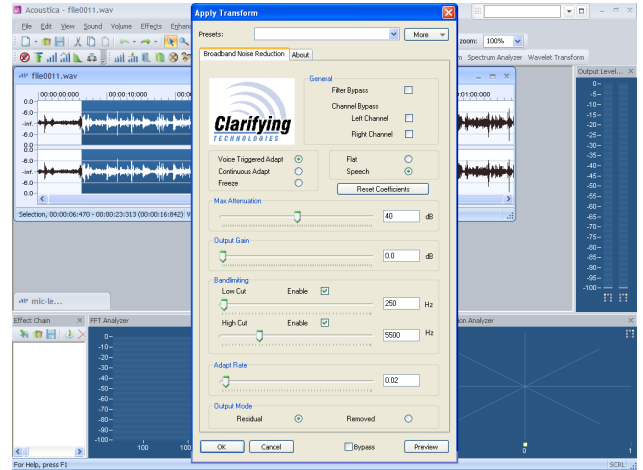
Acoustica - file0011.wav

File Edit View Sound Volume Effects Enhanc

zoom: 100%

m Spectrum Analyzer Wavelet Transform

file0011.wav

00:00:00:000 00:00:10:000 00:0 01:00:000

0.0 -6.0 -inf. -6.0 0.0
0.0 -6.0 -inf. -6.0 0.0

Selection, 00:00:06:470 - 00:00:23:313 (00:00:16:842) W

mic-le...

Effect Chain

FFT Analyzer

0 -10 -20 -30 -40 -50 -60 -70 -80 -90 -100

100 100

ion Analyzer

Output Level...

0 -5 -10 -15 -20 -25 -30 -35 -40 -45 -50 -55 -60 -65 -70 -75 -80 -85 -90 -95 -100

For Help, press F1

SCRL

Apply Transform

Presets:

More

Broadband Noise Reduction About

Clarifying TECHNOLOGIES

General

Filter Bypass

Channel Bypass

Left Channel

Right Channel

Voice Triggered Adapt

Continuous Adapt

Freeze

Flat

Speech

Reset Coefficients

Max Attenuation

40 dB

Output Gain

0.0 dB

Bandlimiting

Low Cut Enable

250 Hz

High Cut Enable

5500 Hz

Adapt Rate

0.02

Output Mode

Residual

Removed

OK Cancel Bypass Preview